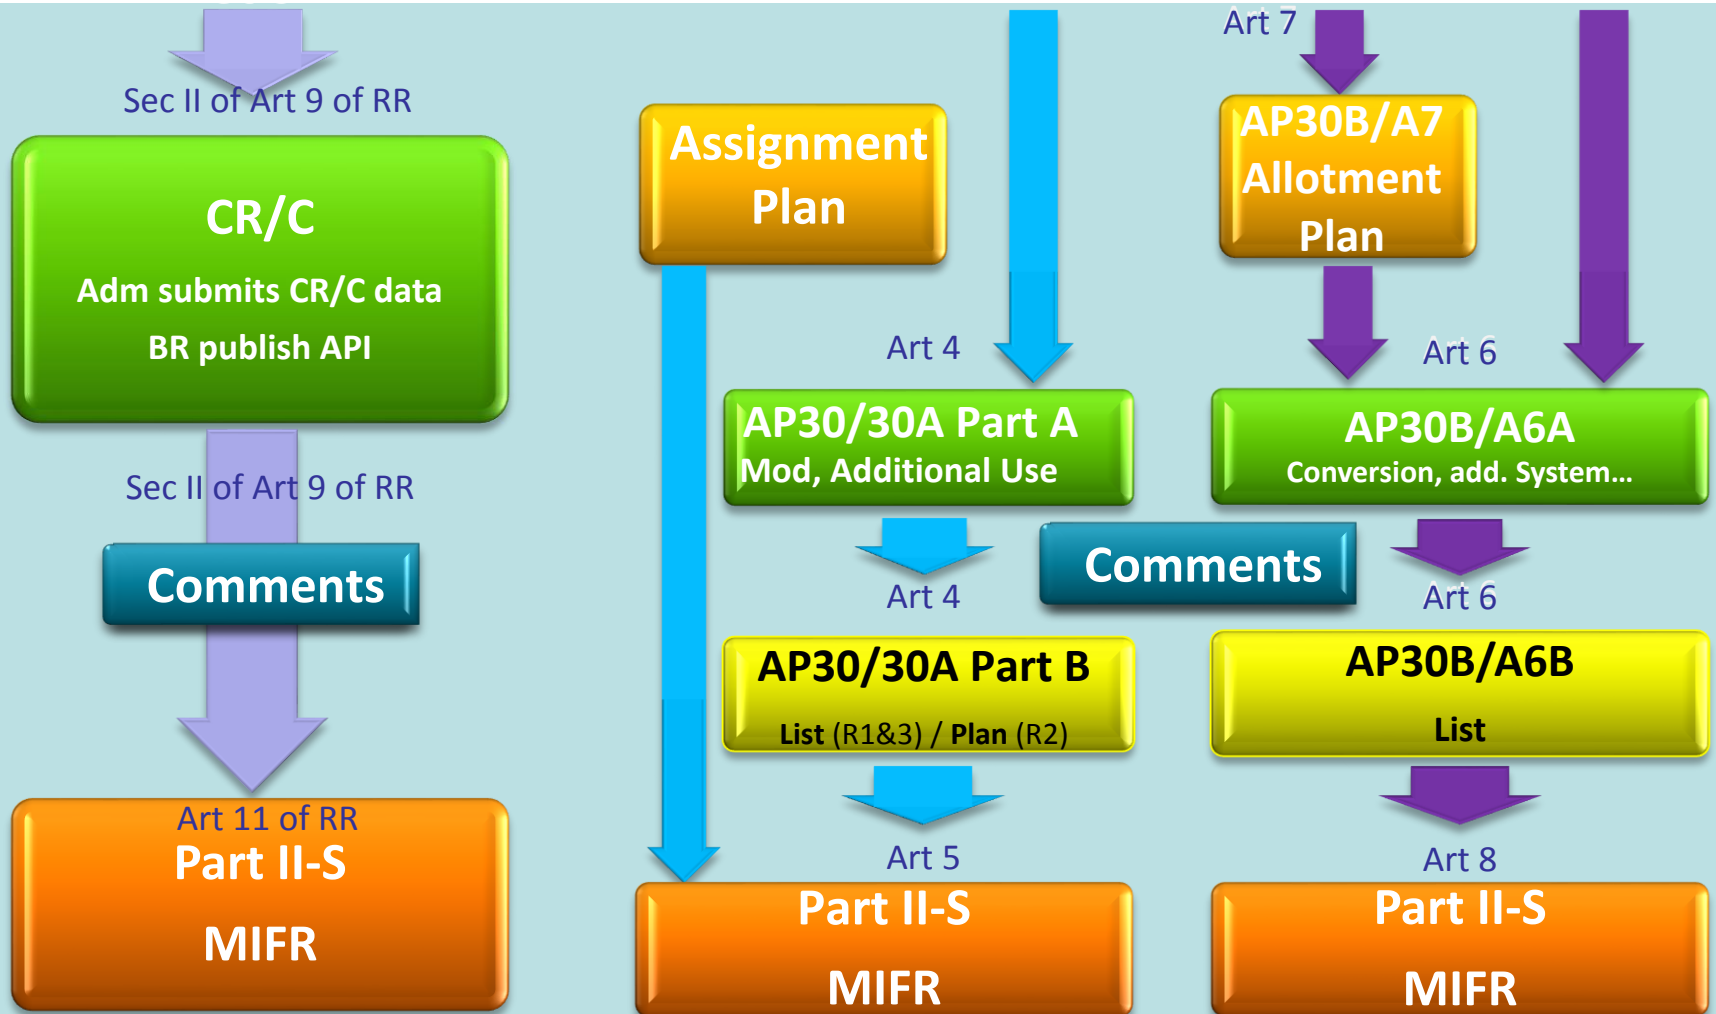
Sec II of Art 9 of RR

CR/C

Adm submits CR/C data

BR publish API

Sec II of Art 9 of RR

Comments

Art 11 of RR

Part II-S

MIFR

Assignment Plan

Art 7

AP30B/A7 Allotment Plan

Art 4

Art 6

AP30/30A Part A

Mod, Additional Use

AP30B/A6A

Conversion, add. System…

Art 4

Comments

Art 6

AP30/30A Part B

List (R1&3) / Plan (R2)

AP30B/A6B

List

Art 5

Art 8

Part II-S

MIFR

Part II-S

MIFR